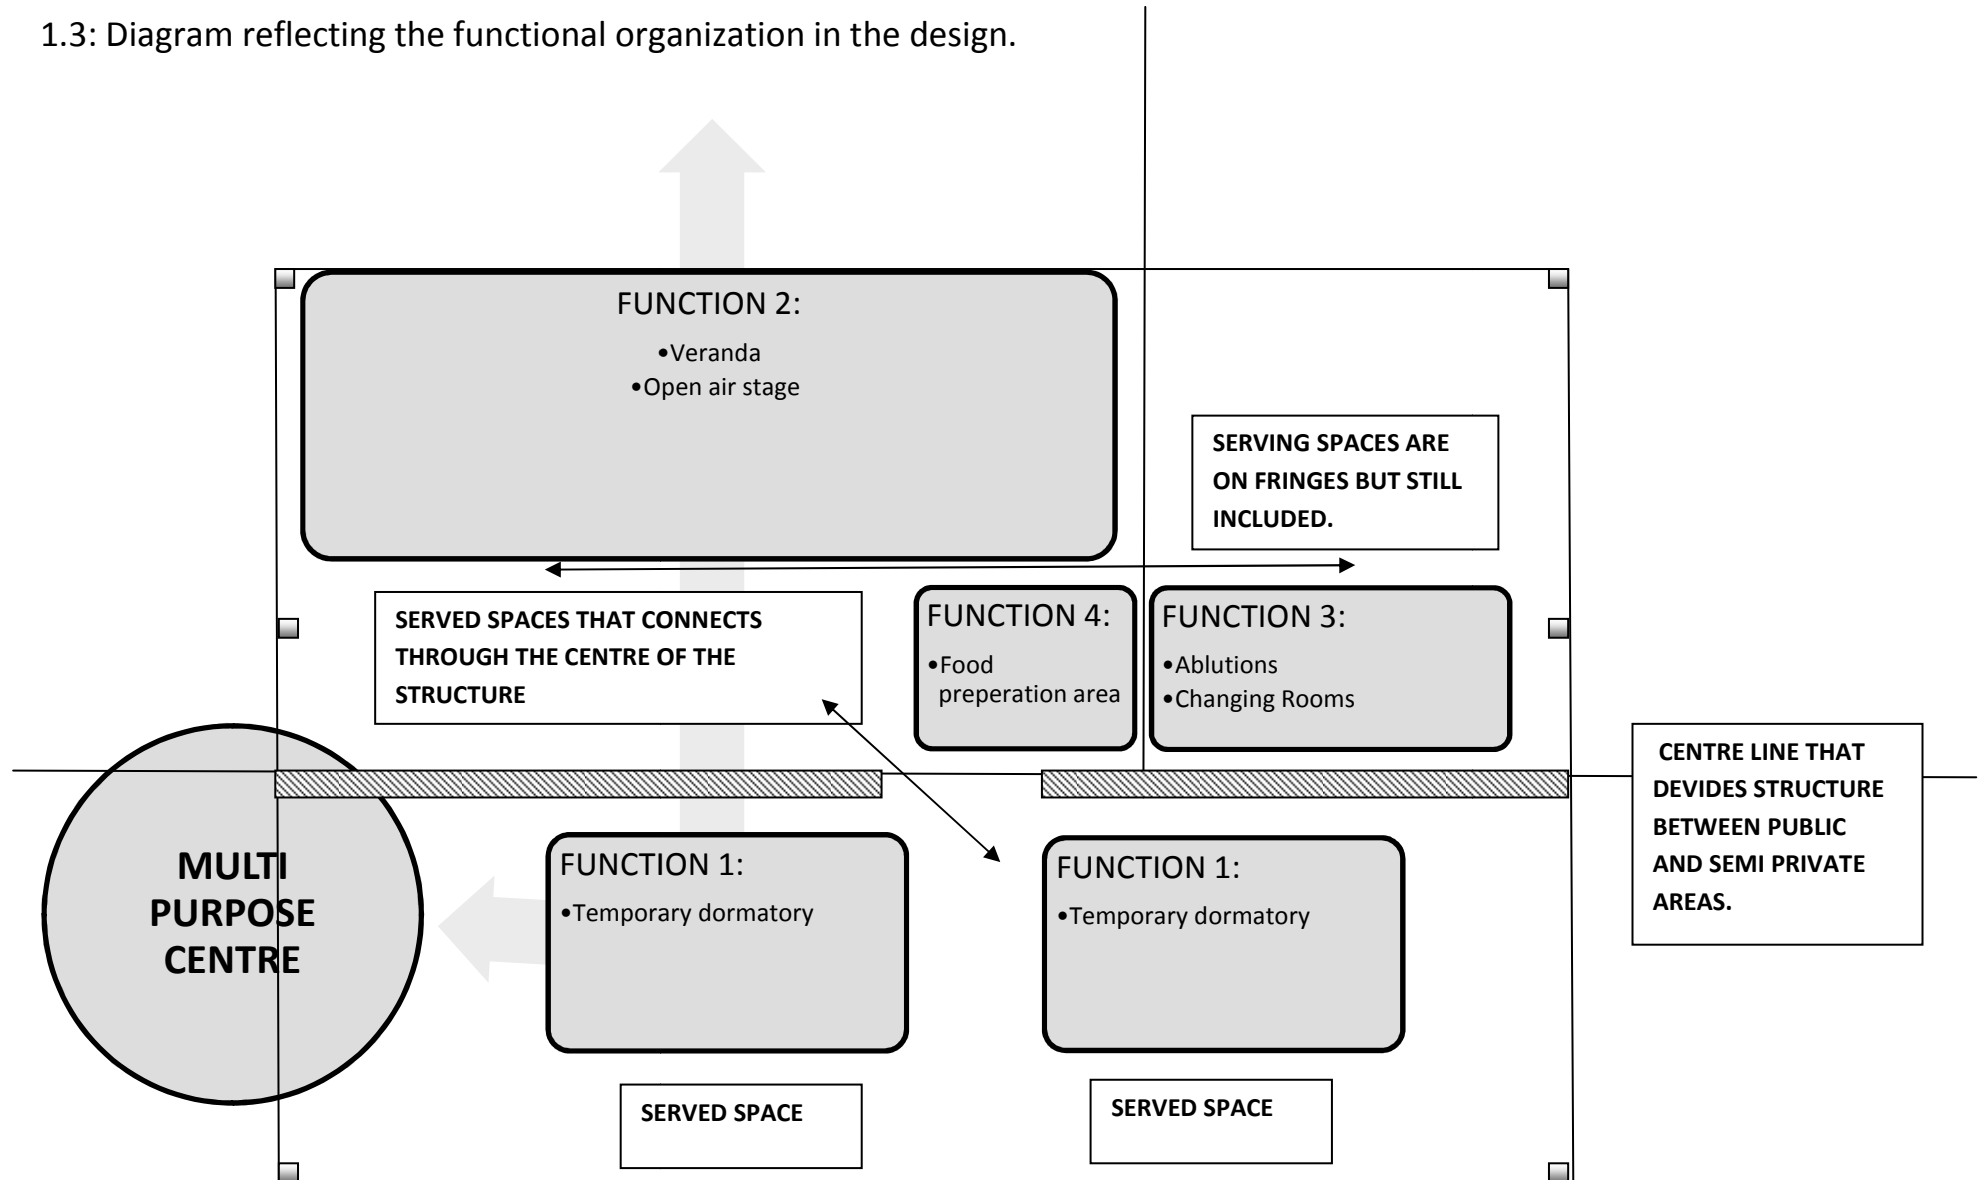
1.3: Diagram reflecting the functional organization in the design.

FUNCTION 2:
•Veranda
•Open air stage

SERVING SPACES ARE ON FRINGES BUT STILL INCLUDED.

SERVED SPACES THAT CONNECTS THROUGH THE CENTRE OF THE STRUCTURE

FUNCTION 4:
•Food preperation area

FUNCTION 3:
•Ablutions
•Changing Rooms

CENTRE LINE THAT DEVIDES STRUCTURE BETWEEN PUBLIC AND SEMI PRIVATE AREAS.

MULTI PURPOSE CENTRE

FUNCTION 1:
•Temporary dormatory

FUNCTION 1:
•Temporary dormatory

SERVED SPACE

SERVED SPACE